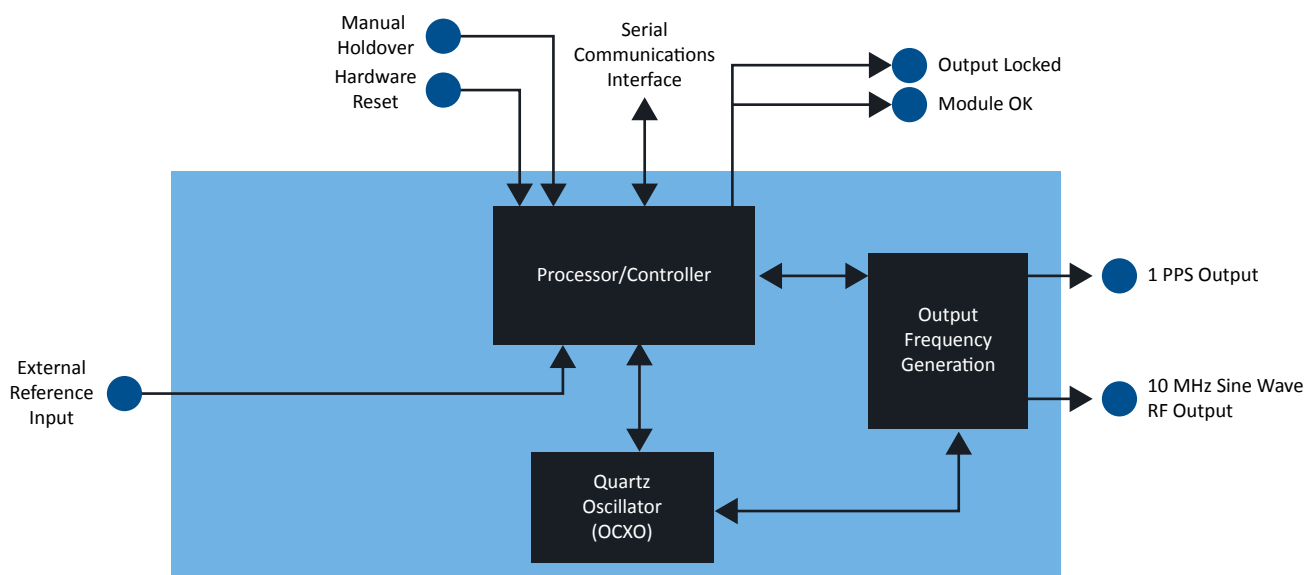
Manual Holdover

Hardware Reset

Serial Communications Interface

Output Locked

Module OK

Processor/Controller

Output Frequency Generation

1 PPS Output

10 MHz Sine Wave RF Output

External Reference Input

Quartz Oscillator (OCXO)